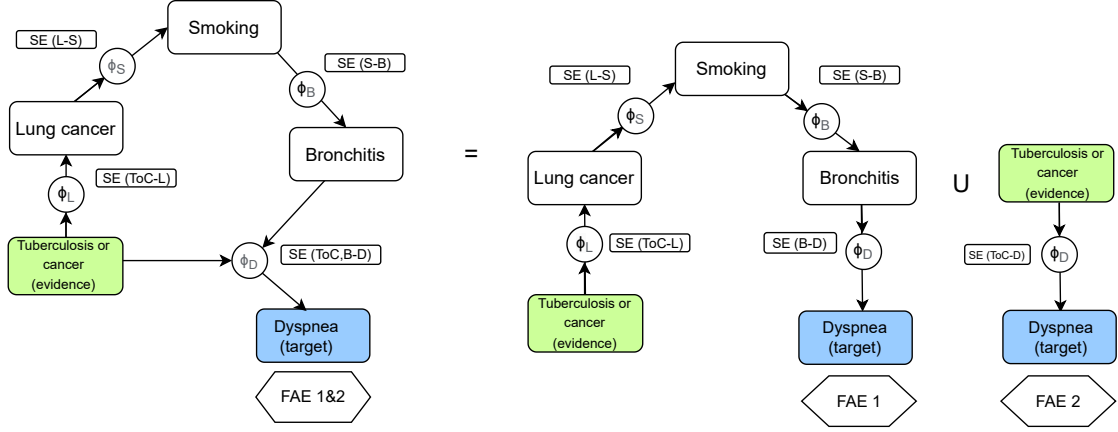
SE (L-S)

Smoking

SE (S-B)

$\phi_S$

$\phi_B$

Lung cancer

Bronchitis

$\phi_L$

SE (ToC-L)

Tuberculosis or cancer (evidence)

$\phi_D$

SE (ToC,B-D)

Dyspnea (target)

FAE 1&2

=

SE (L-S)

Smoking

SE (S-B)

$\phi_S$

$\phi_B$

Lung cancer

Bronchitis

$\phi_L$

SE (ToC-L)

SE (B-D)

$\phi_D$

Tuberculosis or cancer (evidence)

Dyspnea (target)

FAE 1

U

Tuberculosis or cancer (evidence)

SE (ToC-D)

$\phi_D$

Dyspnea (target)

FAE 2